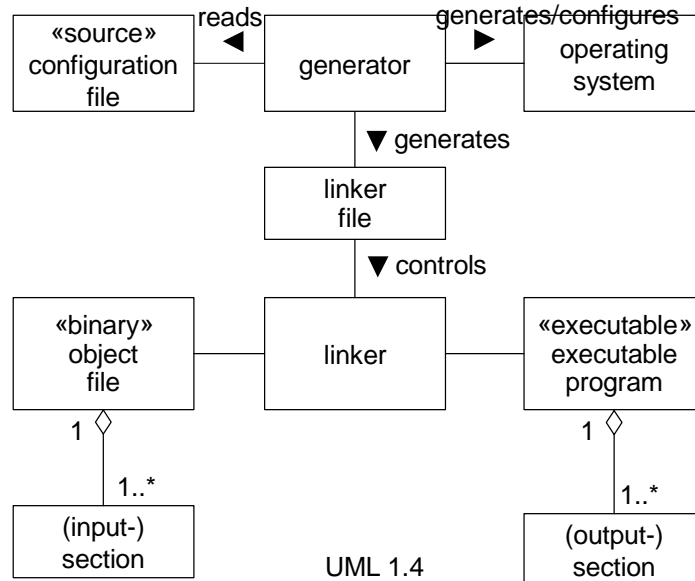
«source» configuration file

reads ◀

generator

generates/configures ▶

operating system

▼ generates

linker file

▼ controls

«binary» object file

linker

«executable» executable program

1

1..*

(input-) section

1

1..*

(output-) section

UML 1.4